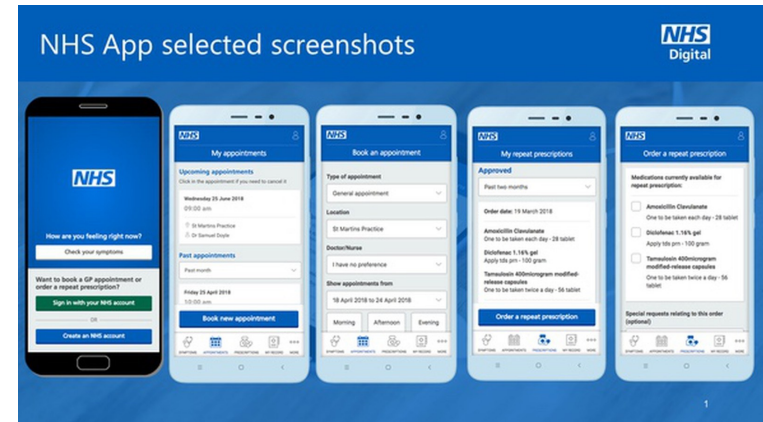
NHS App selected screenshots

NHS
Digital

NHS

How are you feeling right now?

Check your symptoms

Want to book a GP appointment or order a repeat prescription?

Sign in with your NHS account

OR

Create an NHS account

NHS

My appointments

Upcoming appointments

Click in the appointment if you need to cancel it

Wednesday 25 June 2018

09:00 am

St Martins Practice

Dr Samuel Doyle

Past appointments

Past month

Friday 25 April 2018

10:00 am

Book new appointment

SYMPTOMS APPOINTMENTS PRESCRIPTIONS MY RECORD MORE

NHS

Book an appointment

Type of appointment

General appointment

Location

St Martins Practice

Doctor/Nurse

I have no preference

Show appointments from

18 April 2018 to 24 April 2018

Morning Afternoon Evening

SYMPTOMS APPOINTMENTS PRESCRIPTIONS MY RECORD MORE

NHS

My repeat prescriptions

Approved

Past two months

Order date: 19 March 2018

Amoxicillin Clavulanate

One to be taken each day - 28 tablet

Diclofenac 1.16% gel

Apply tds prn - 100 gram

Tamsulosin 400microgram modified-release capsules

One to be taken twice a day - 56 tablet

Order a repeat prescription

SYMPTOMS APPOINTMENTS PRESCRIPTIONS MY RECORD MORE

NHS

Order a repeat prescription

Medications currently available for repeat prescription:

Amoxicillin Clavulanate

One to be taken each day - 28 tablet

Diclofenac 1.16% gel

Apply tds prn - 100 gram

Tamsulosin 400microgram modified-release capsules

One to be taken twice a day - 56 tablet

Special requests relating to this order (optional)

SYMPTOMS APPOINTMENTS PRESCRIPTIONS MY RECORD MORE

1